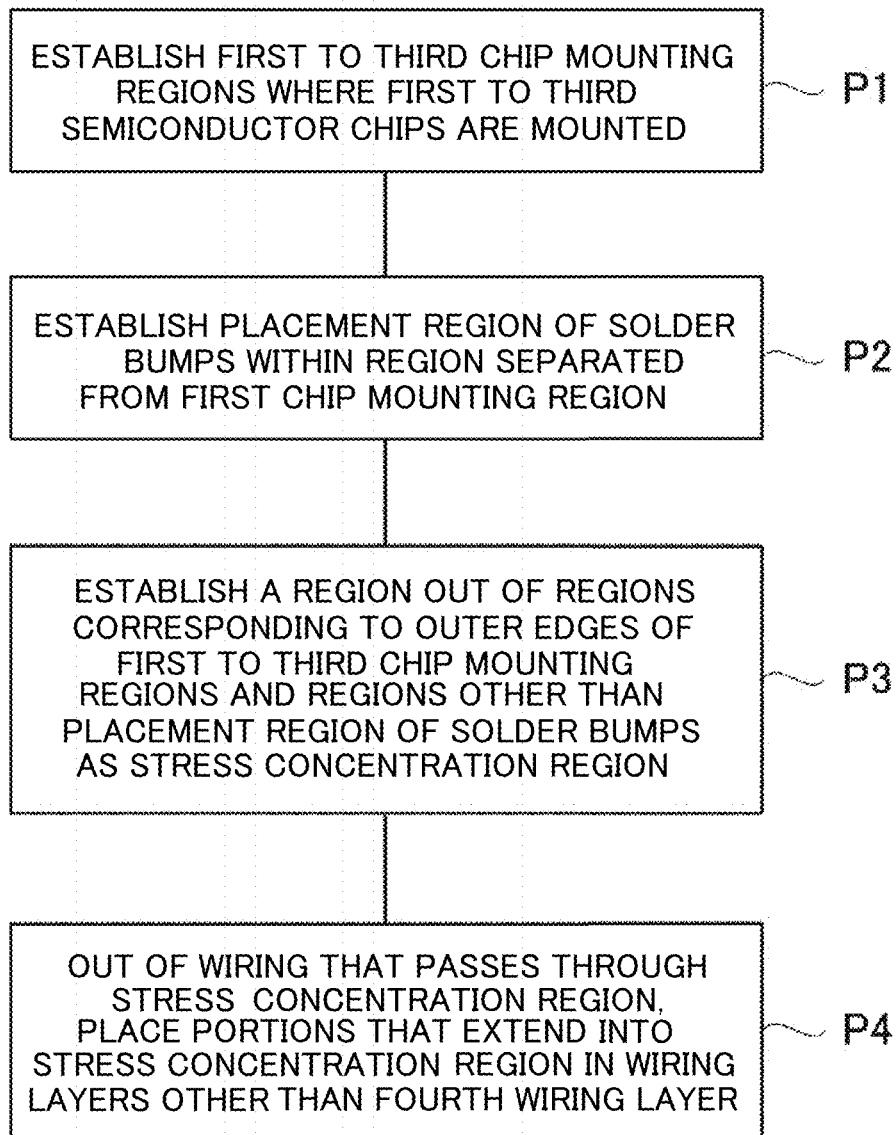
ESTABLISH FIRST TO THIRD CHIP MOUNTING REGIONS WHERE FIRST TO THIRD SEMICONDUCTOR CHIPS ARE MOUNTED

P1

ESTABLISH PLACEMENT REGION OF SOLDER BUMPS WITHIN REGION SEPARATED FROM FIRST CHIP MOUNTING REGION

P2

ESTABLISH A REGION OUT OF REGIONS CORRESPONDING TO OUTER EDGES OF FIRST TO THIRD CHIP MOUNTING REGIONS AND REGIONS OTHER THAN PLACEMENT REGION OF SOLDER BUMPS AS STRESS CONCENTRATION REGION

P3

OUT OF WIRING THAT PASSES THROUGH STRESS CONCENTRATION REGION, PLACE PORTIONS THAT EXTEND INTO STRESS CONCENTRATION REGION IN WIRING LAYERS OTHER THAN FOURTH WIRING LAYER

P4